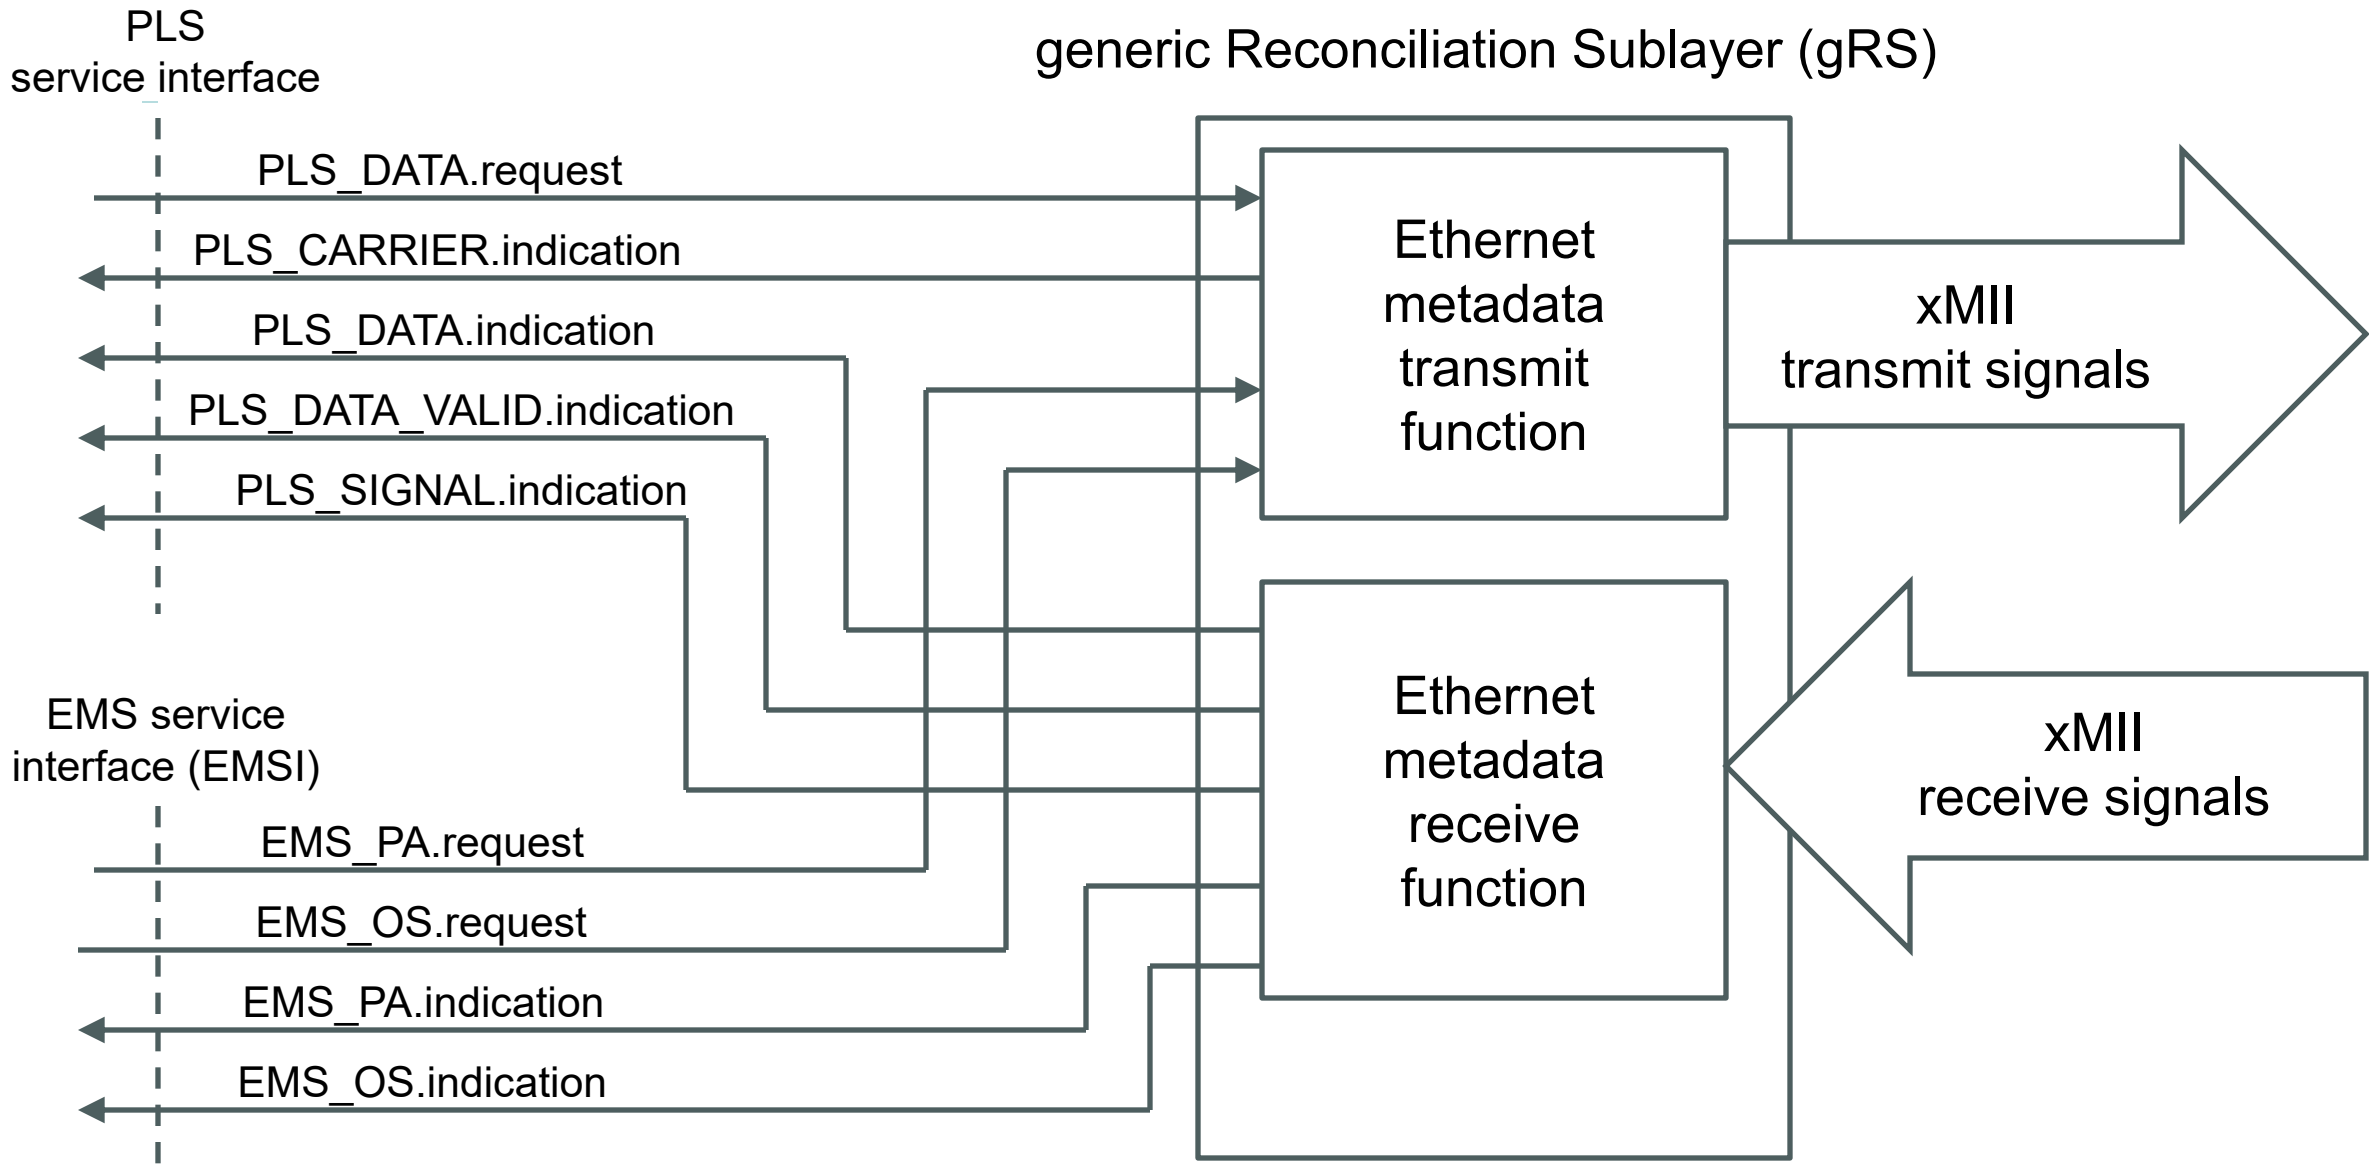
PLS
service interface

generic Reconciliation Sublayer (gRS)

PLS_DATA.request

PLS_CARRIER.indication

PLS_DATA.indication

PLS_DATA_VALID.indication

PLS_SIGNAL.indication

Ethernet metadata transmit function

xMII
transmit signals

EMS service interface (EMSI)

Ethernet metadata receive function

xMII
receive signals

EMS_PA.request

EMS_OS.request

EMS_PA.indication

EMS_OS.indication